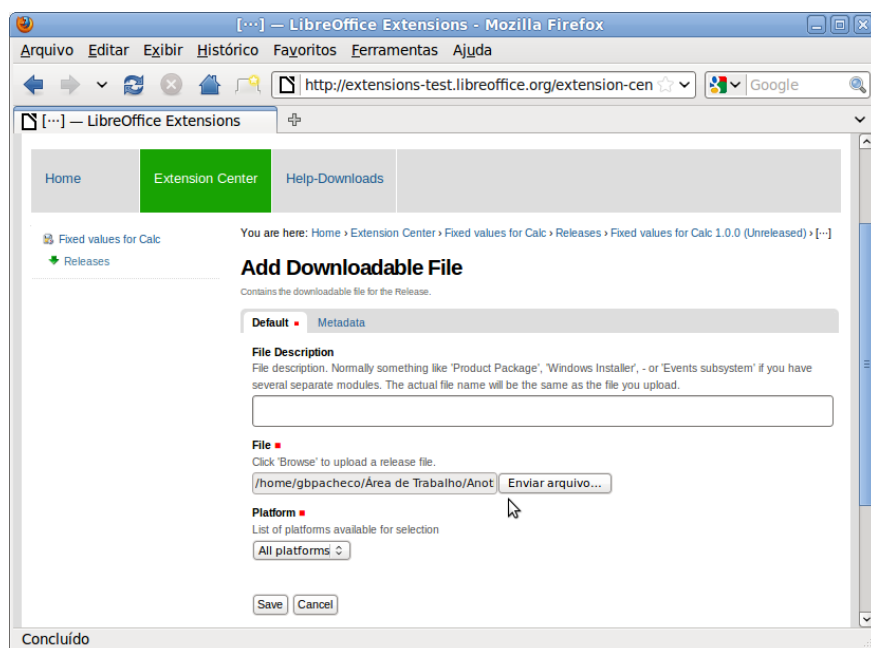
[···] — LibreOffice Extensions - Mozilla Firefox

Arquivo Editar Exibir Histórico Favoritos Ferramentas Ajuda

http://extensions-test.libreoffice.org/extension-cen

Google

[···] — LibreOffice Extensions

Home | Extension Center | Help-Downloads

Fixed values for Calc
Releases

You are here: Home › Extension Center › Fixed values for Calc › Releases › Fixed values for Calc 1.0.0 (Unreleased) › [···]

Add Downloadable File

Contains the downloadable file for the Release.

Default ▪ | Metadata

File Description
File description. Normally something like 'Product Package', 'Windows Installer', - or 'Events subsystem' if you have several separate modules. The actual file name will be the same as the file you upload.

File ▪
Click 'Browse' to upload a release file.
/home/gbpacheco/Área de Trabalho/Anot | Enviar arquivo...

Platform ▪
List of platforms available for selection
All platforms

Save | Cancel

Concluído